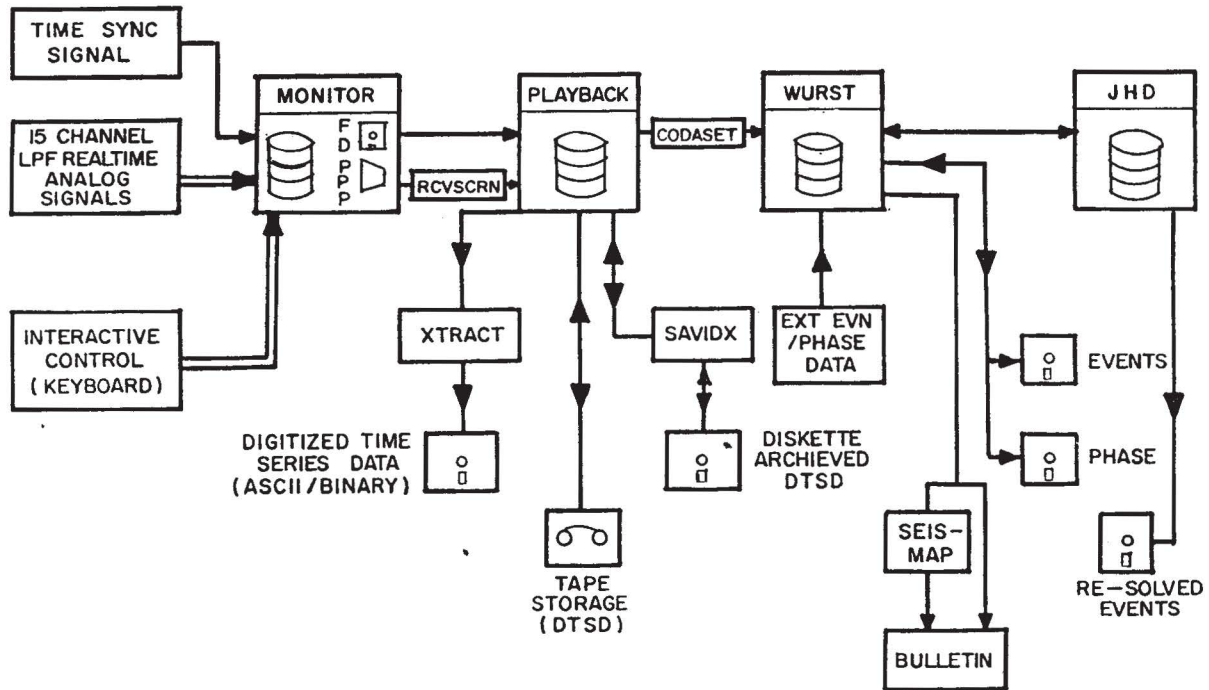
TIME SYNC SIGNAL

15 CHANNEL LPF REALTIME ANALOG SIGNALS

INTERACTIVE CONTROL (KEYBOARD)

MONITOR

FD

PP

PP

RCVSCRN

PLAYBACK

CODASET

WURST

JHD

XTRACT

DIGITIZED TIME SERIES DATA (ASCII/BINARY)

TAPE STORAGE (DTSD)

SAVIDX

DISKETTE ARCHIEVED DTSD

EXT EVN /PHASE DATA

SEIS-MAP

BULLETIN

EVENTS

PHASE

RE-SOLVED EVENTS